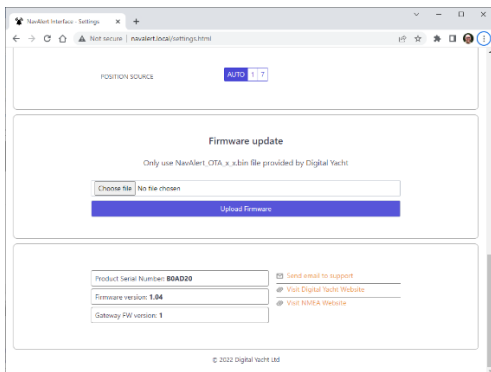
NavAlert Interface - Settings ×
+

Not secure | navalert.local/settings.html

POSITION SOURCE
AUTO 1 7

Firmware update

Only use NavAlert_OTA_x_x.bin file provided by Digital Yacht

Choose file No file chosen

Upload Firmware

Product Serial Number: B0AD20

Firmware version: 1.04

Gateway FW version: 1

Send email to support

Visit Digital Yacht Website

Visit NMEA Website

© 2022 Digital Yacht Ltd